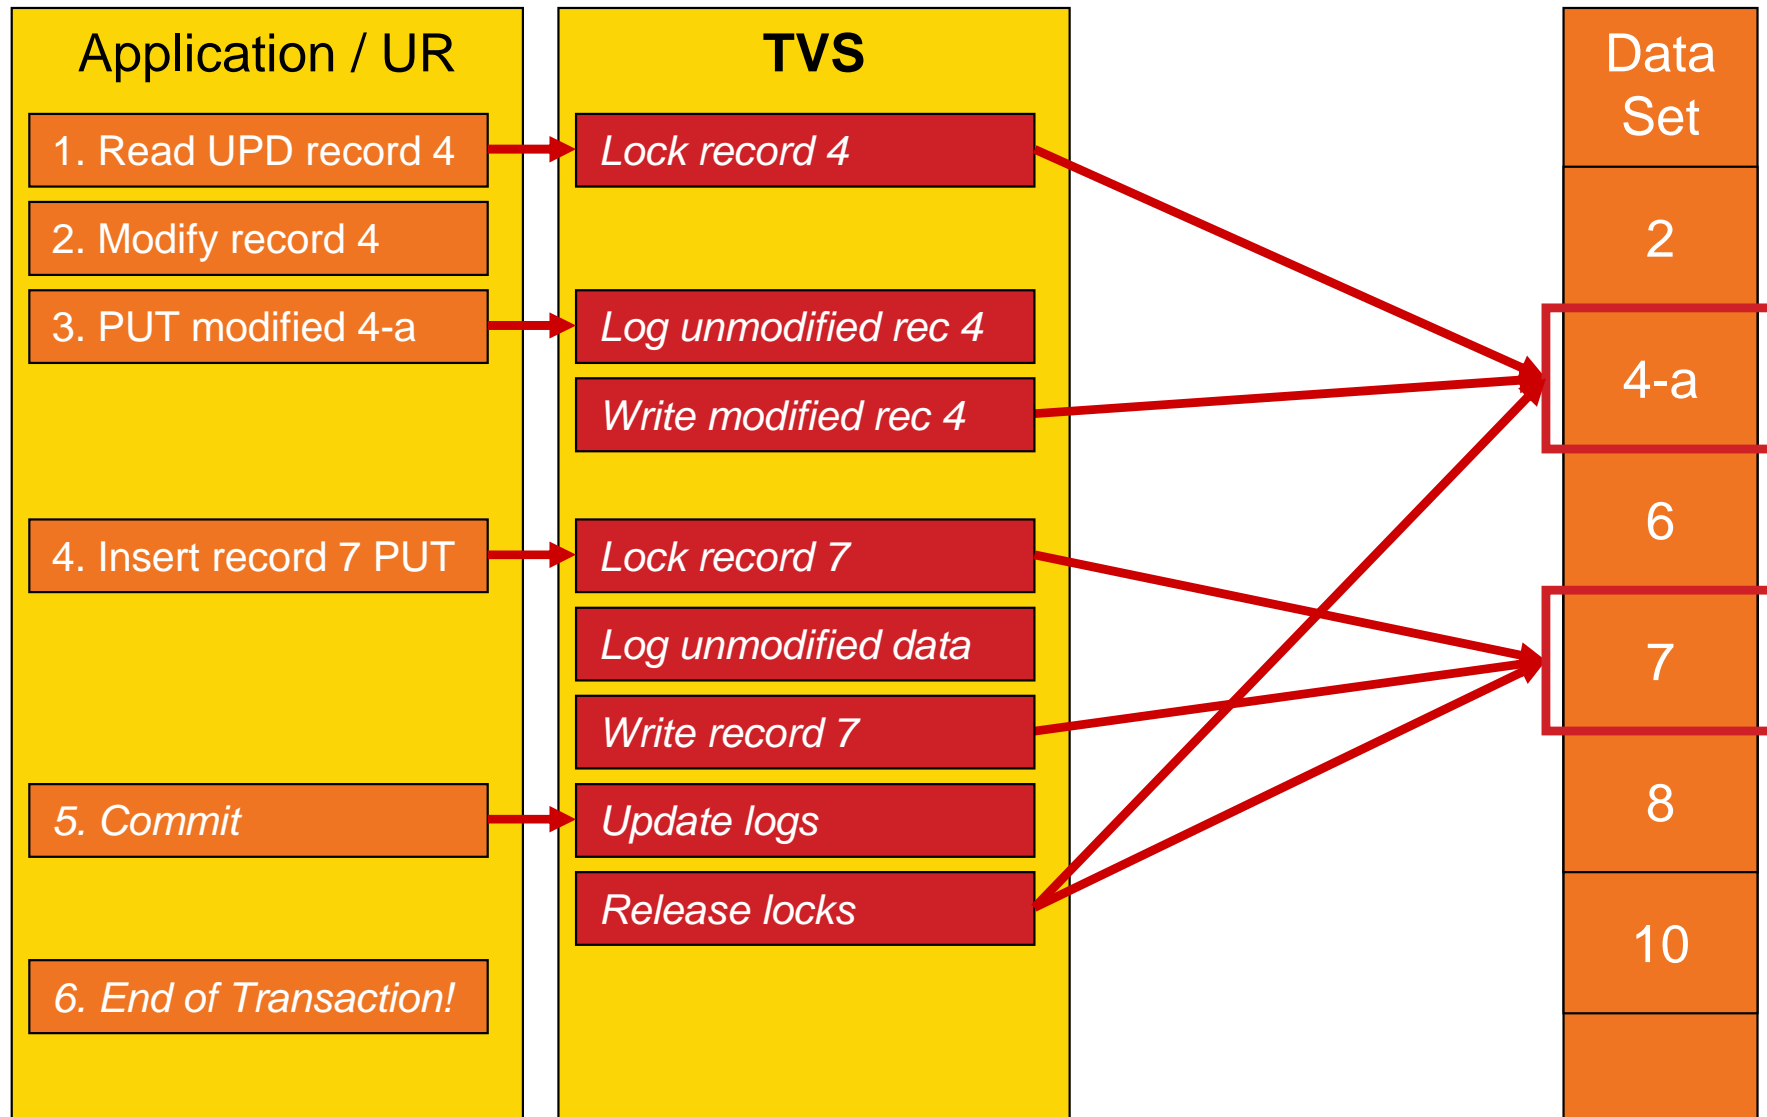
Application / UR

1. Read UPD record 4

2. Modify record 4

3. PUT modified 4-a

4. Insert record 7 PUT

5. Commit

6. End of Transaction!

TVS

Lock record 4

Log unmodified rec 4

Write modified rec 4

Lock record 7

Log unmodified data

Write record 7

Update logs

Release locks

Data Set

2

4-a

6

7

8

10